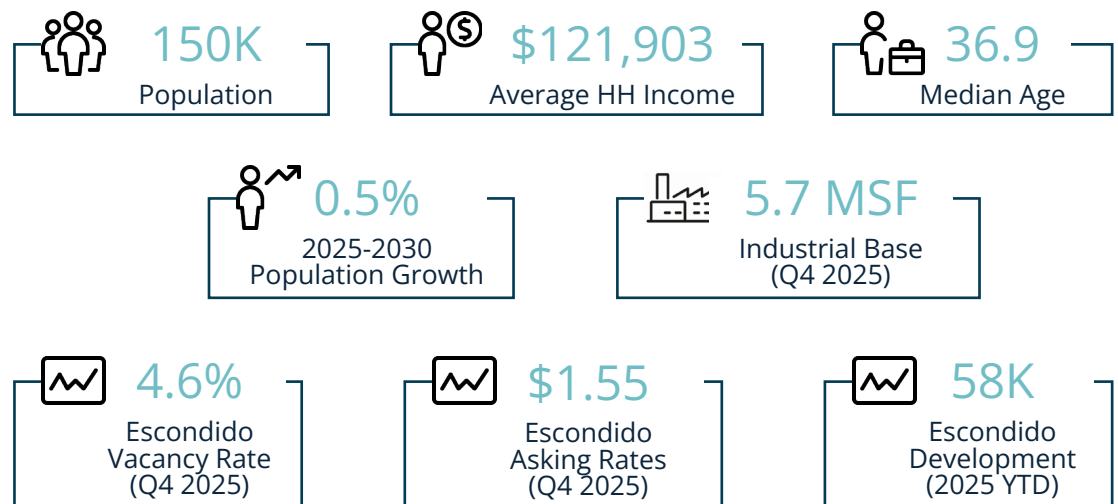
150K
Population

$121,903
Average HH Income

36.9
Median Age

0.5%
2025-2030 Population Growth

5.7 MSF
Industrial Base (Q4 2025)

4.6%
Escondido Vacancy Rate (Q4 2025)

$1.55
Escondido Asking Rates (Q4 2025)

58K
Escondido Development (2025 YTD)